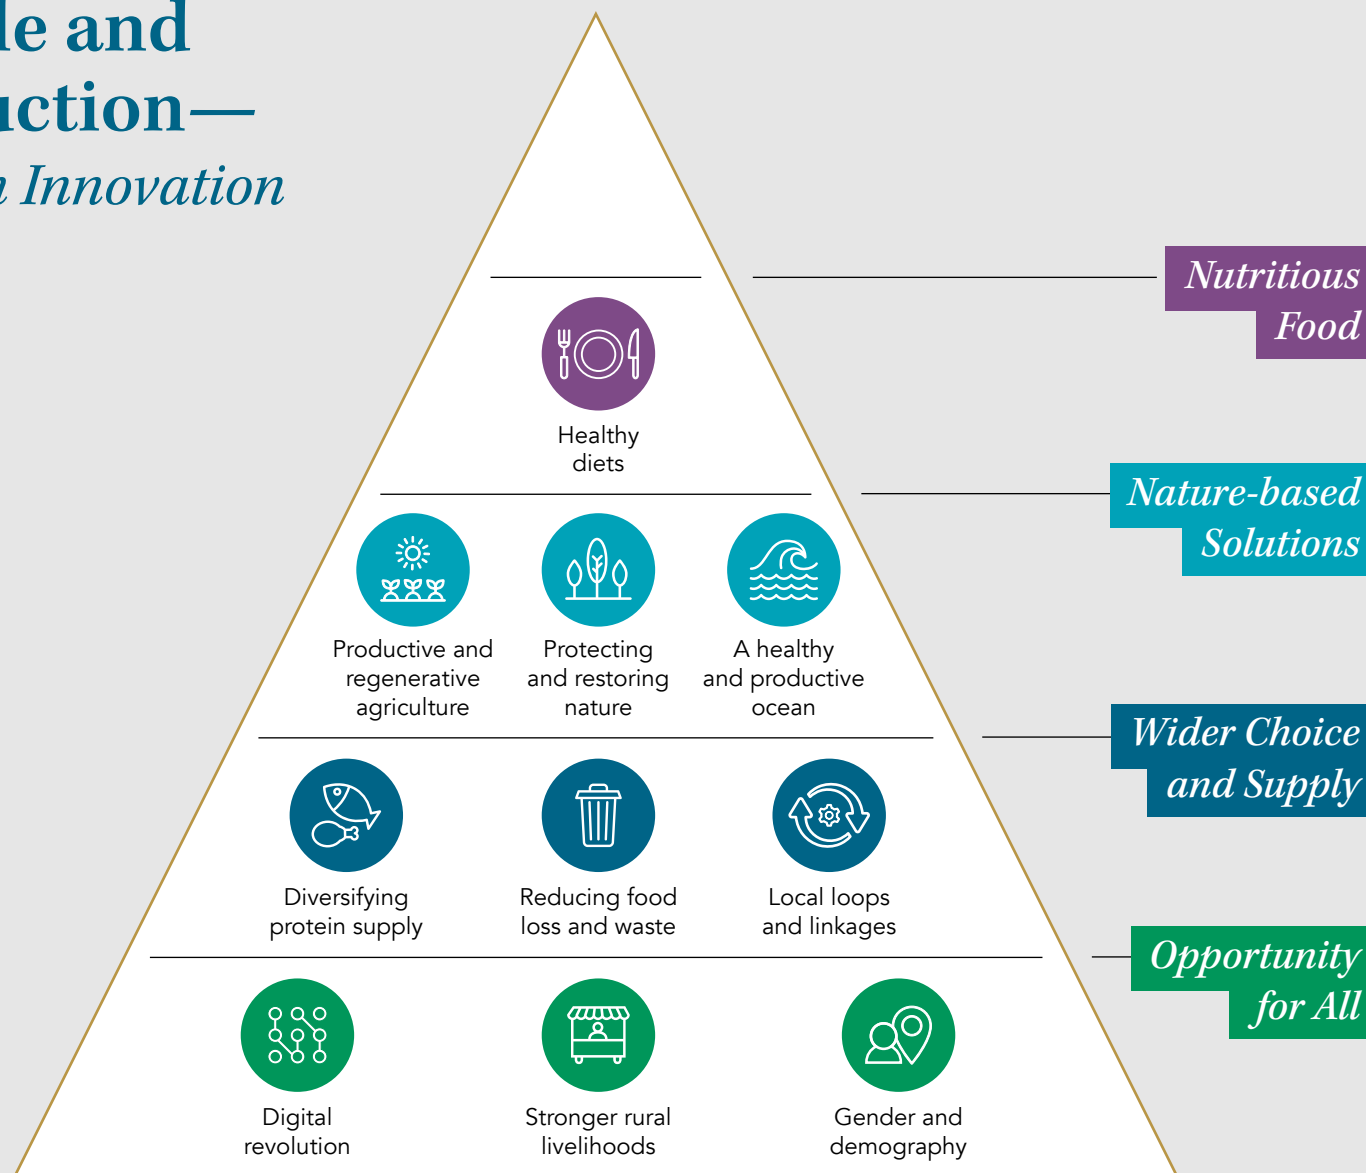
le and
uction—
n Innovation

Nutritious Food

Healthy diets

Nature-based Solutions

Productive and regenerative agriculture

Protecting and restoring nature

A healthy and productive ocean

Wider Choice and Supply

Diversifying protein supply

Reducing food loss and waste

Local loops and linkages

Opportunity for All

Digital revolution

Stronger rural livelihoods

Gender and demography